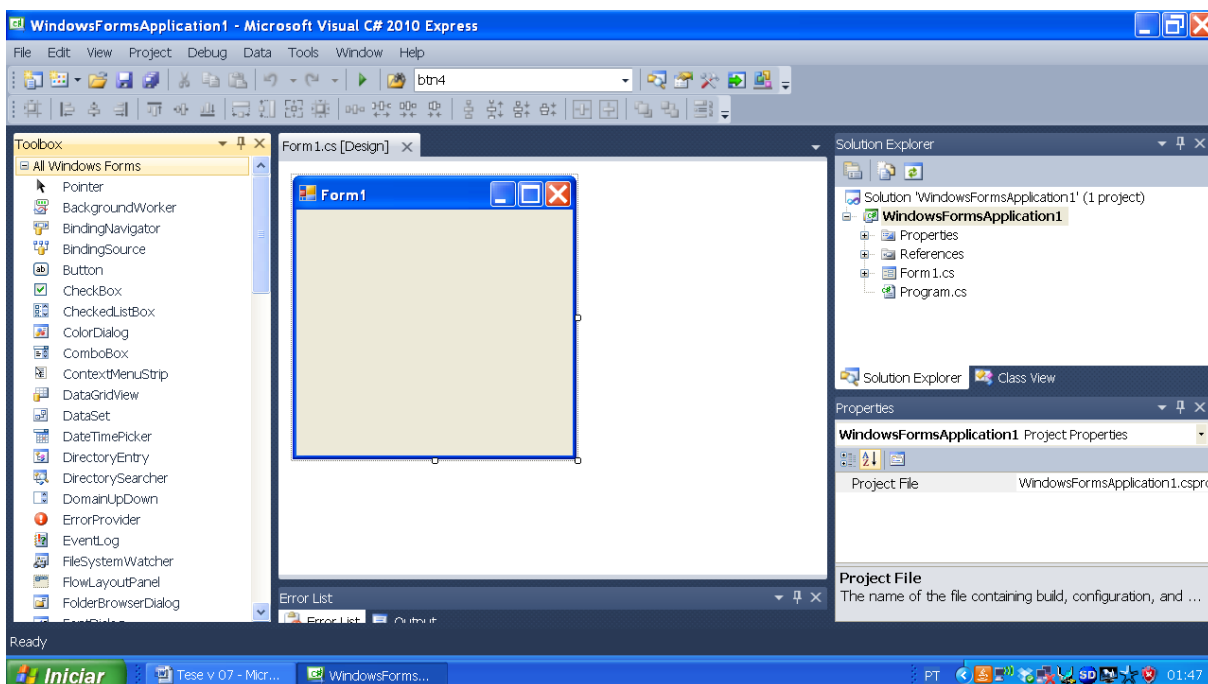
WindowsFormsApplication1 - Microsoft Visual C# 2010 Express

File Edit View Project Debug Data Tools Window Help

btn4

Toolbox
All Windows Forms
Pointer
BackgroundWorker
BindingNavigator
BindingSource
Button
CheckBox
CheckedListBox
ColorDialog
ComboBox
ContextMenuStrip
DataGridView
DataSet
DateTimePicker
DirectoryEntry
DirectorySearcher
DomainUpDown
ErrorProvider
EventLog
FileSystemWatcher
FlowLayoutPanel
FolderBrowserDialog
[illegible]

Form1.cs [Design]

Form1

Solution Explorer
Solution 'WindowsFormsApplication1' (1 project)
WindowsFormsApplication1
Properties
References
Form1.cs
Program.cs

Solution Explorer Class View

Properties
WindowsFormsApplication1 Project Properties
Project File WindowsFormsApplication1.cspro

Project File
The name of the file containing build, configuration, and ...

Error List
Error List Output

Ready

Iniciar Tese v 07 - Micr... WindowsForms...
PT 01:47